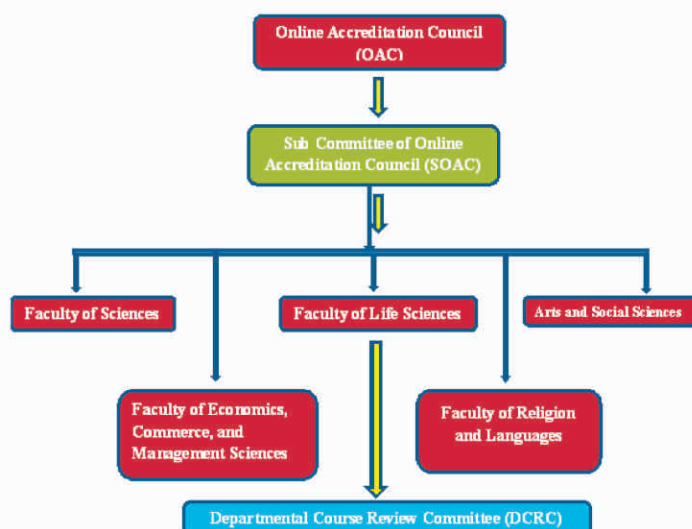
Online Accreditation Council (OAC)

Sub Committee of Online Accreditation Council (SOAC)

Faculty of Sciences

Faculty of Life Sciences

Arts and Social Sciences

Faculty of Economics, Commerce, and Management Sciences

Faculty of Religion and Languages

Departmental Course Review Committee (DCRC)